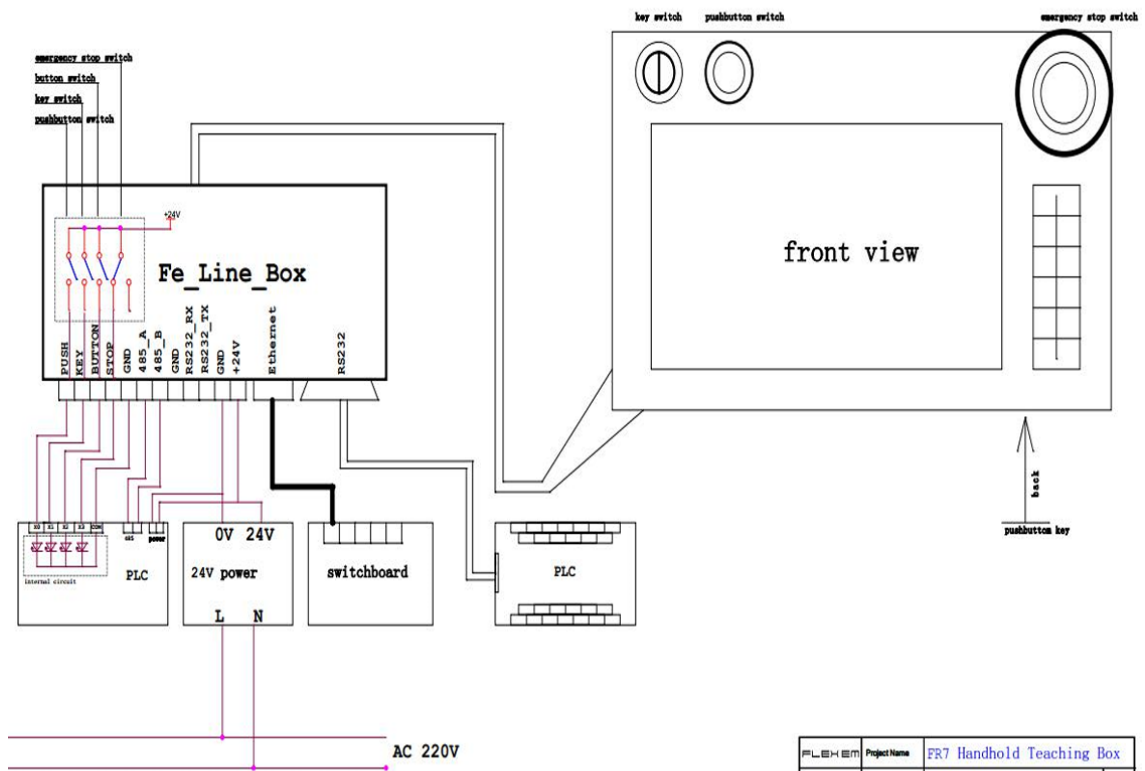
key switch
pushbutton switch
emergency stop switch

emergency stop switch
button switch
key switch
pushbutton switch

+24V

Fe_Line_Box

PUSH
KEY
BUTTON
STOP
GND
485_A
485_B
GND
RS232_RX
RS232_TX
GND
+24V
Ethernet
RS232

front view

back
pushbutton key

X0 X1 X2 X3 COM
485
power
internal circuit
PLC

0V 24V
24V power
L N

switchboard

PLC

AC 220V

FLEXEM
Project Name
FR7 Handhold Teaching Box